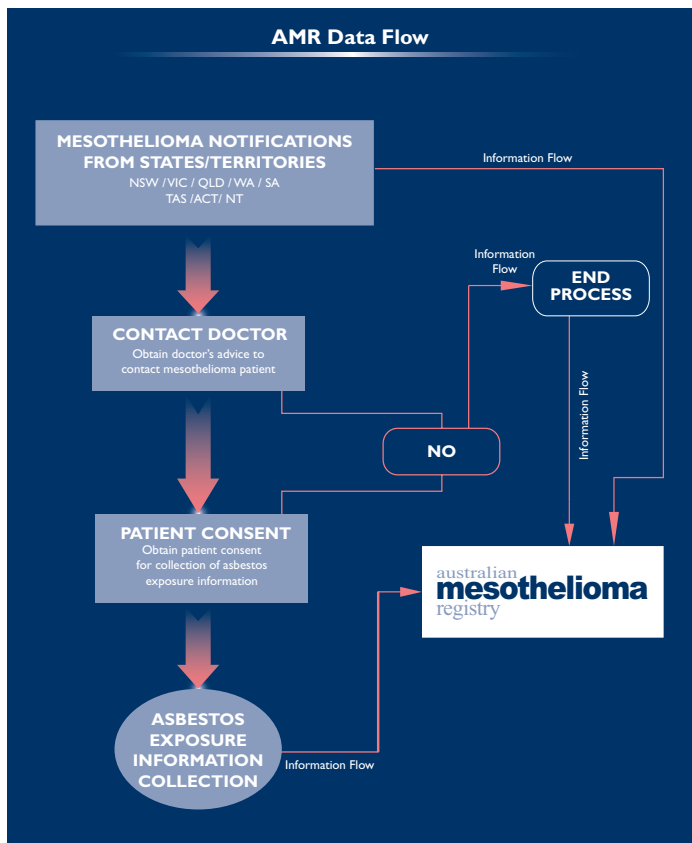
AMR Data Flow

MESOTHELIOMA NOTIFICATIONS FROM STATES/TERRITORIES
NSW / VIC / QLD / WA / SA TAS / ACT / NT

Information Flow

Information Flow

END PROCESS

CONTACT DOCTOR
Obtain doctor's advice to contact mesothelioma patient

Information Flow

NO

PATIENT CONSENT
Obtain patient consent for collection of asbestos exposure information

australian mesothelioma registry

ASBESTOS EXPOSURE INFORMATION COLLECTION

Information Flow